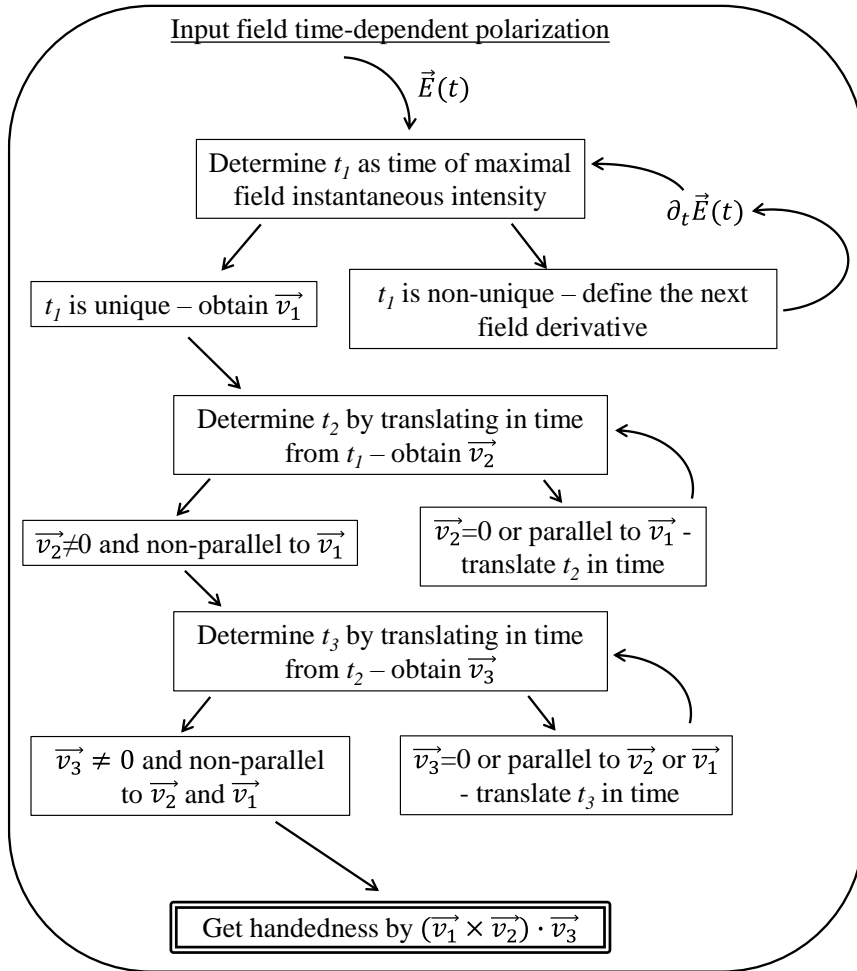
Input field time-dependent polarization

$\vec{E}(t)$

Determine $t_1$ as time of maximal field instantaneous intensity

$\partial_t \vec{E}(t)$

$t_1$ is unique – obtain $\overrightarrow{v_1}$

$t_1$ is non-unique – define the next field derivative

Determine $t_2$ by translating in time from $t_1$ – obtain $\overrightarrow{v_2}$

$\overrightarrow{v_2}$≠0 and non-parallel to $\overrightarrow{v_1}$

$\overrightarrow{v_2}$=0 or parallel to $\overrightarrow{v_1}$ - translate $t_2$ in time

Determine $t_3$ by translating in time from $t_2$ – obtain $\overrightarrow{v_3}$

$\overrightarrow{v_3} \neq 0$ and non-parallel to $\overrightarrow{v_2}$ and $\overrightarrow{v_1}$

$\overrightarrow{v_3}$=0 or parallel to $\overrightarrow{v_2}$ or $\overrightarrow{v_1}$ - translate $t_3$ in time

Get handedness by $(\overrightarrow{v_1} \times \overrightarrow{v_2}) \cdot \overrightarrow{v_3}$